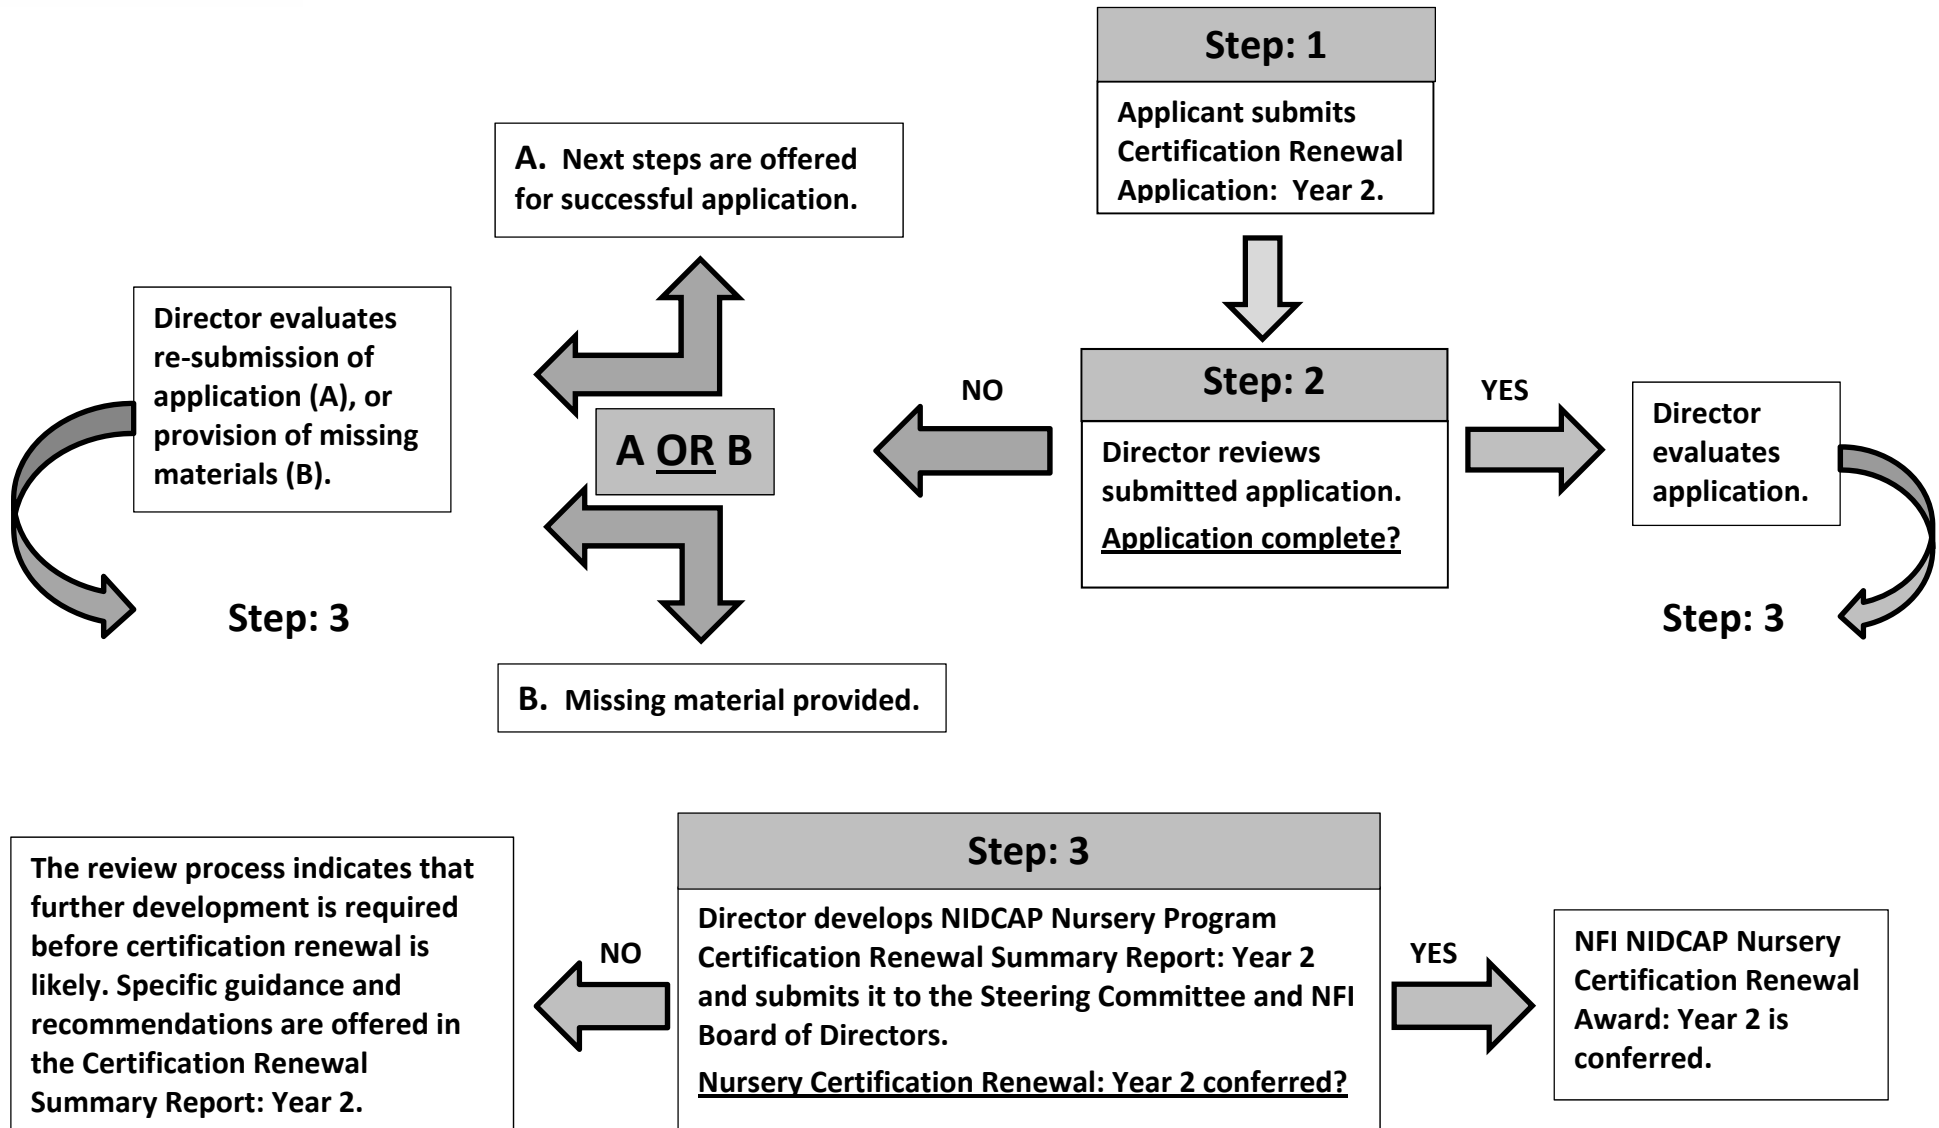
Step: 1

Applicant submits Certification Renewal Application: Year 2.

A. Next steps are offered for successful application.

Director evaluates re-submission of application (A), or provision of missing materials (B).

A OR B

NO

Step: 2

Director reviews submitted application.

Application complete?

YES

Director evaluates application.

Step: 3

Step: 3

B. Missing material provided.

The review process indicates that further development is required before certification renewal is likely. Specific guidance and recommendations are offered in the Certification Renewal Summary Report: Year 2.

NO

Step: 3

Director develops NIDCAP Nursery Program Certification Renewal Summary Report: Year 2 and submits it to the Steering Committee and NFI Board of Directors.

Nursery Certification Renewal: Year 2 conferred?

YES

NFI NIDCAP Nursery Certification Renewal Award: Year 2 is conferred.